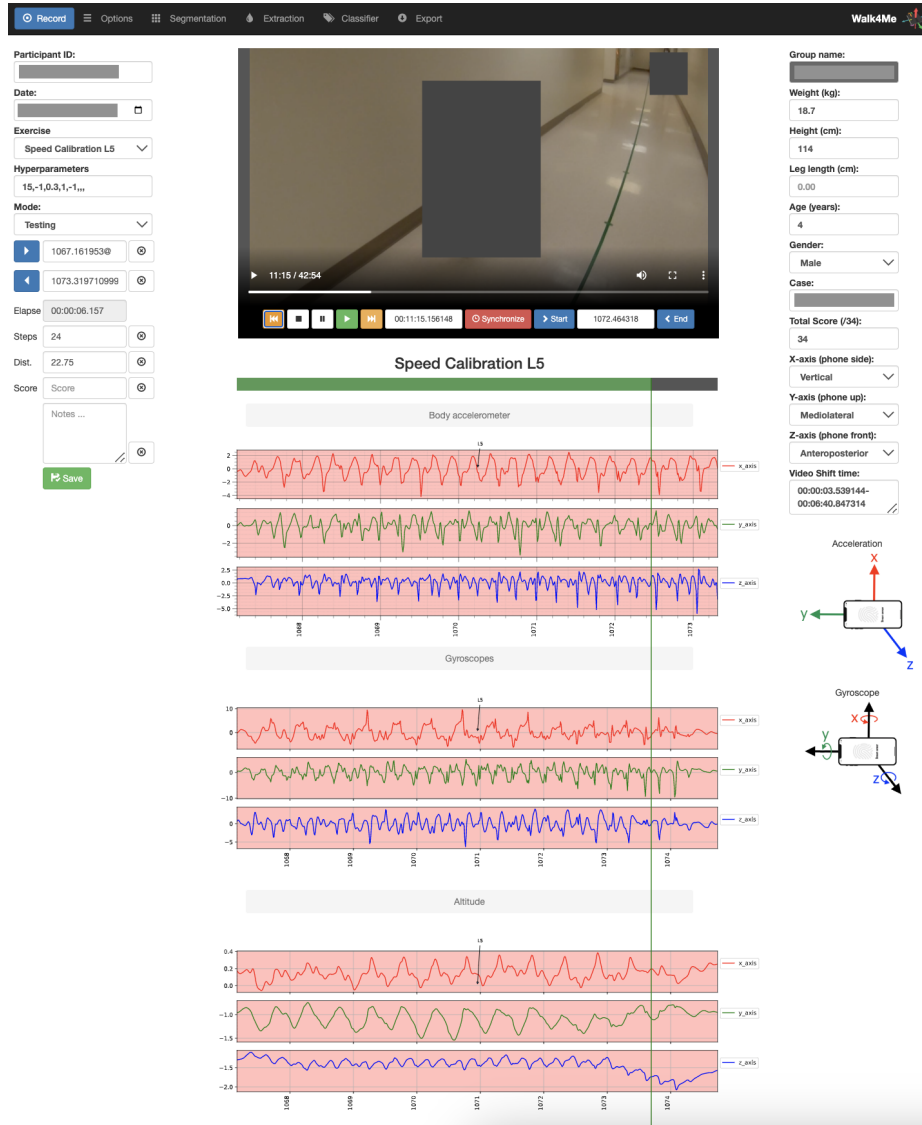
Record Options Segmentation Extraction Classifier Export Walk4Me

Participant ID:

Date:

Exercise

Speed Calibration L5

Hyperparameters

15,-1,0.3,1,-1,,,

Mode:

Testing

1067.161953@

1073.319710999

Elapse 00:00:06.157

Steps 24

Dist. 22.75

Score Score

Notes ...

Save

11:15 / 42:54

00:11:15.156148 Synchronize Start 1072.464318 End

Speed Calibration L5

Body accelerometer

x_axis

y_axis

z_axis

Gyroscopes

x_axis

y_axis

z_axis

Altitude

x_axis

y_axis

z_axis

Group name:

Weight (kg):

18.7

Height (cm):

114

Leg length (cm):

0.00

Age (years):

4

Gender:

Male

Case:

Total Score (/34):

34

X-axis (phone side):

Vertical

Y-axis (phone up):

Mediolateral

Z-axis (phone front):

Anteroposterior

Video Shift time:

00:00:03.539144-00:06:40.847314

Acceleration

x y z

Gyroscope

x y z